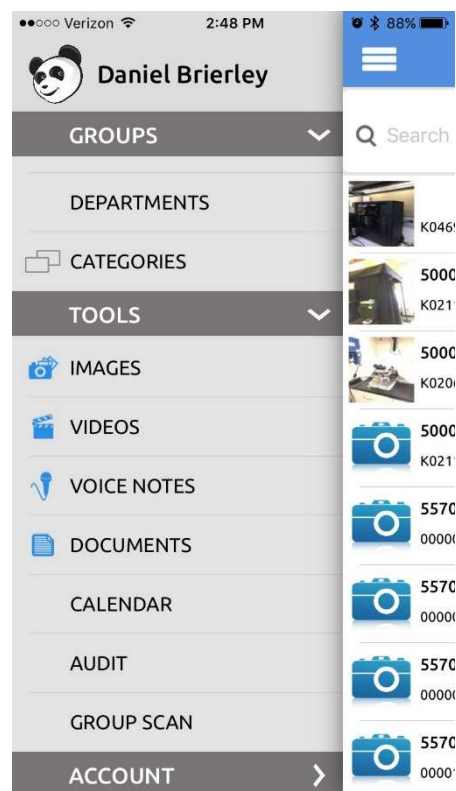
●●○○○ Verizon 2:48 PM 88%

Daniel Brierley

GROUPS

DEPARTMENTS

CATEGORIES

TOOLS

IMAGES

VIDEOS

VOICE NOTES

DOCUMENTS

CALENDAR

AUDIT

GROUP SCAN

ACCOUNT

Search

K046

5000
K021

5000
K020

5000
K021

5570
0000

5570
0000

5570
0000

5570
0000